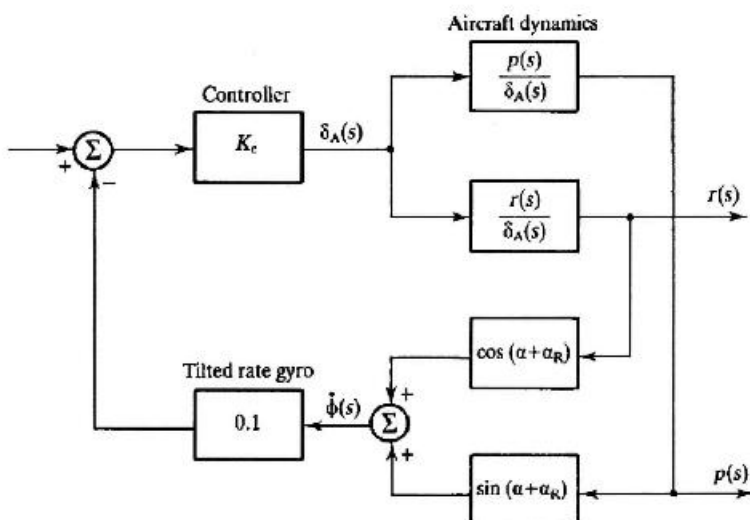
Aircraft dynamics

$\frac{p(s)}{\delta_A(s)}$

Controller

$\Sigma$

+

−

$K_c$

$\delta_A(s)$

$\frac{r(s)}{\delta_A(s)}$

$r(s)$

$\cos(\alpha+\alpha_R)$

Tilted rate gyro

0.1

$\dot{\phi}(s)$

$\Sigma$

+

+

$\sin(\alpha+\alpha_R)$

$p(s)$